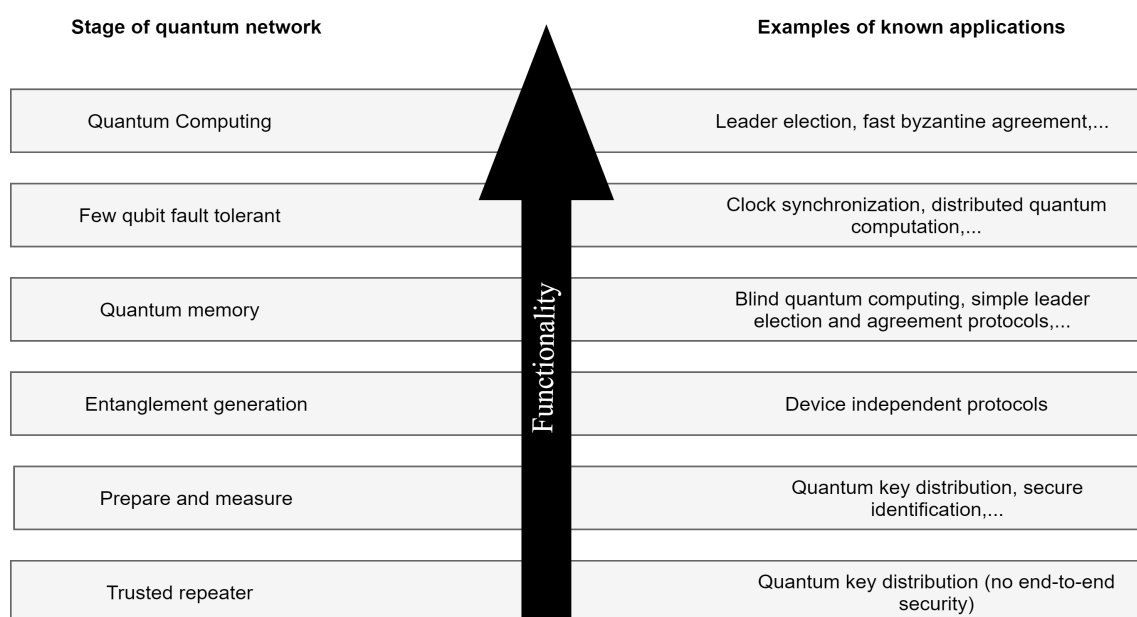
Stage of quantum network

Examples of known applications

Quantum Computing

Leader election, fast byzantine agreement,...

Few qubit fault tolerant

Clock synchronization, distributed quantum computation,...

Quantum memory

Blind quantum computing, simple leader election and agreement protocols,...

Entanglement generation

Device independent protocols

Prepare and measure

Quantum key distribution, secure identification,...

Trusted repeater

Quantum key distribution (no end-to-end security)

Functionality